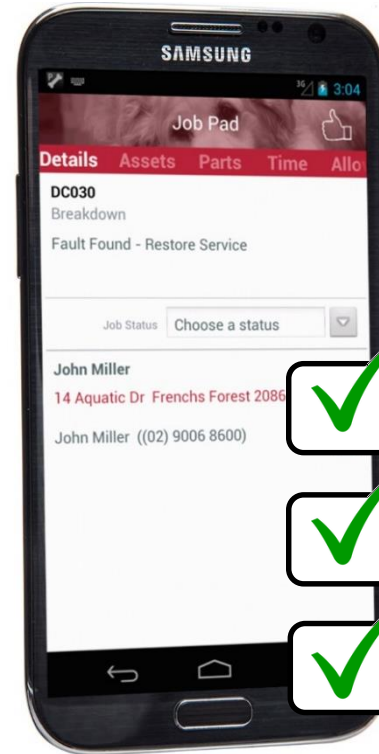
SAMSUNG

3G 3:04

Job Pad

Details Assets Parts Time Allo

DC030
Breakdown

Fault Found - Restore Service

Job Status Choose a status

John Miller
14 Aquatic Dr Frenchs Forest 2086

John Miller ((02) 9006 8600)